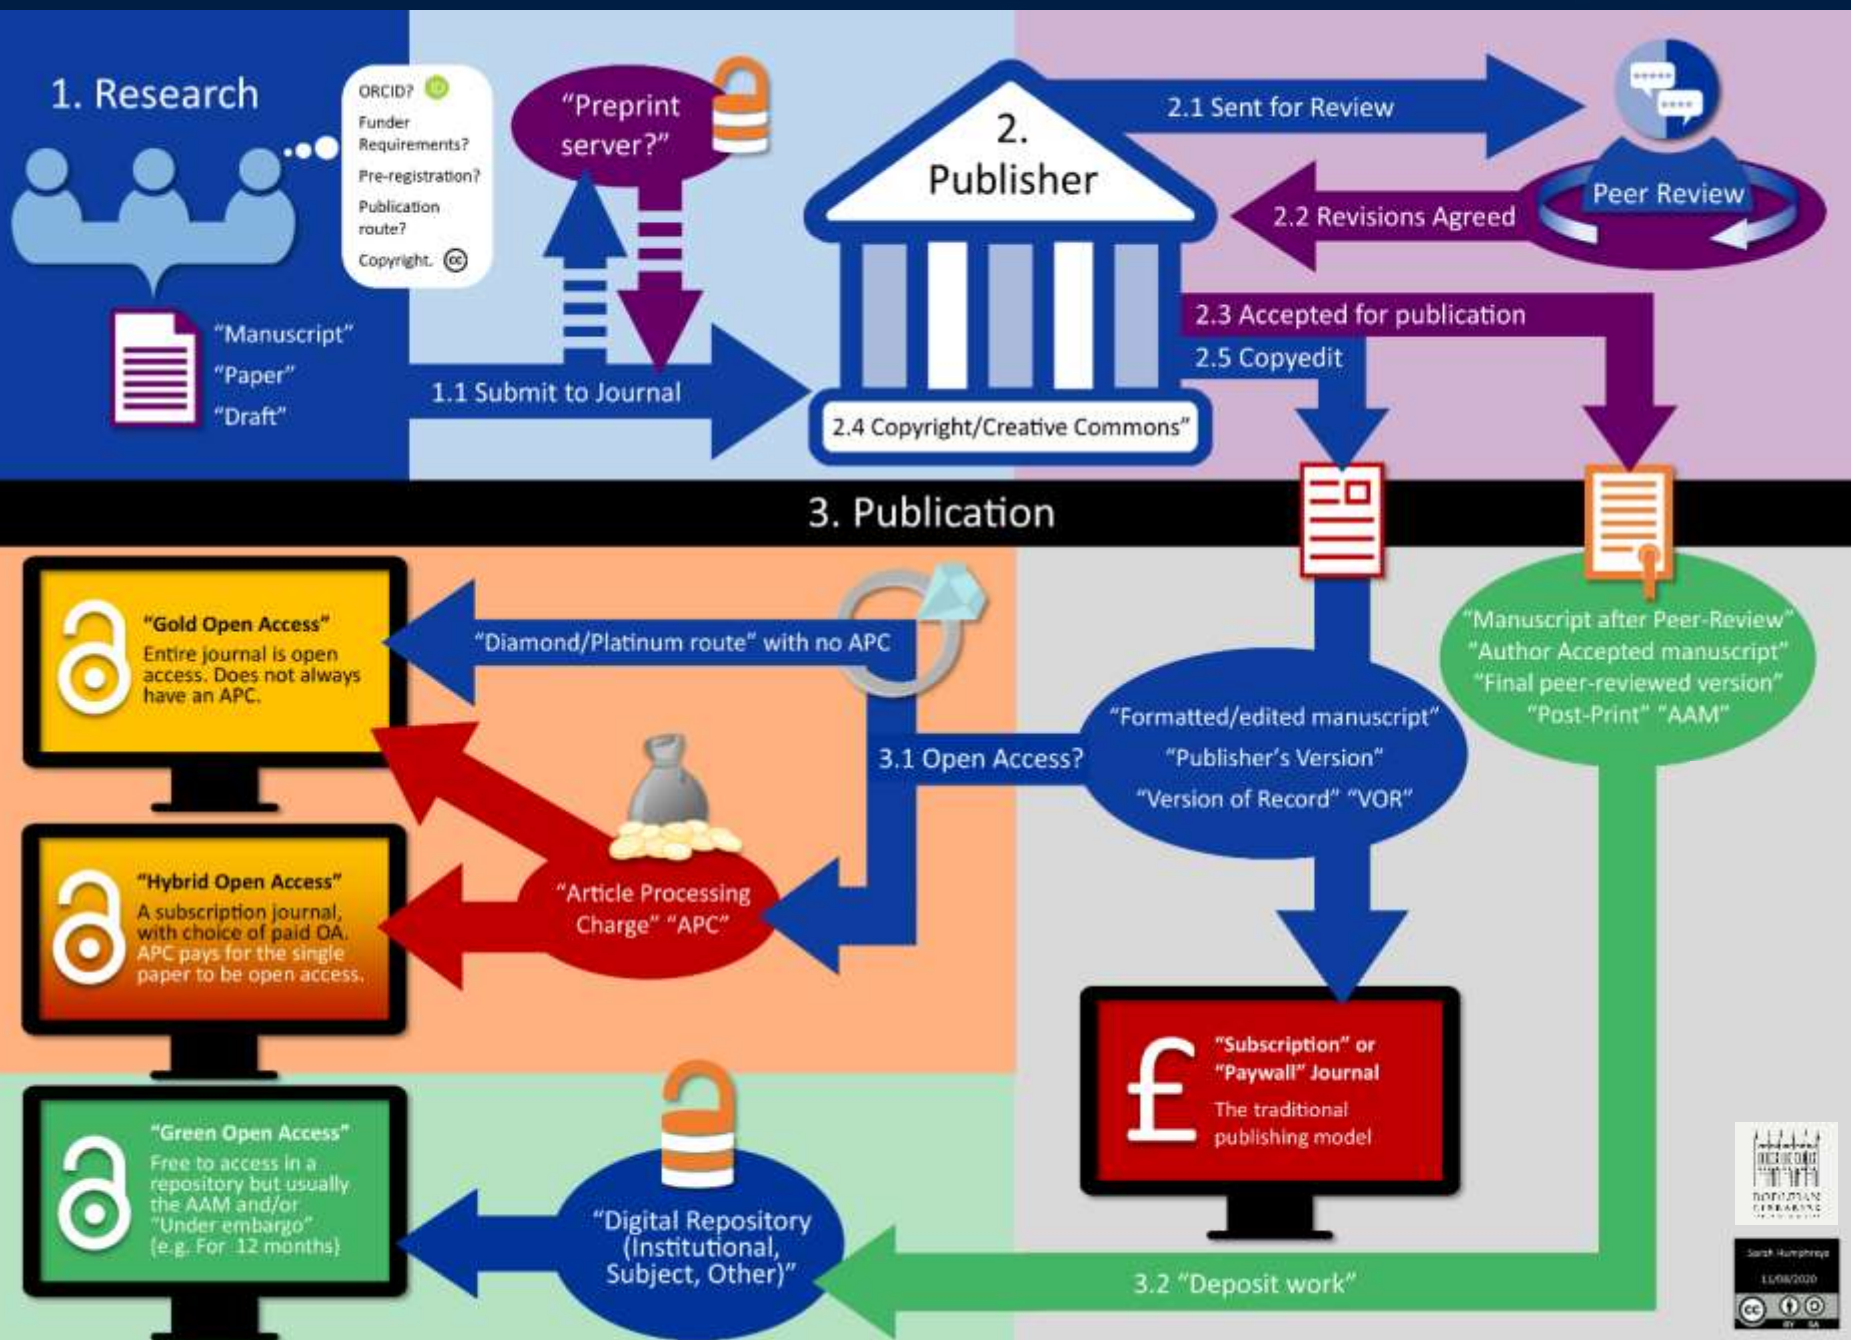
1. Research

ORCID?
Funder Requirements?
Pre-registration?
Publication route?
Copyright.

"Manuscript"
"Paper"
"Draft"

"Preprint server?"

1.1 Submit to Journal

2. Publisher

2.4 Copyright/Creative Commons"

2.1 Sent for Review

Peer Review

2.2 Revisions Agreed

2.3 Accepted for publication

2.5 Copyedit

3. Publication

"Gold Open Access"
Entire journal is open access. Does not always have an APC.

"Diamond/Platinum route" with no APC

3.1 Open Access?

"Hybrid Open Access"
A subscription journal, with choice of paid OA. APC pays for the single paper to be open access.

"Article Processing Charge" "APC"

"Formatted/edited manuscript"
"Publisher's Version"
"Version of Record" "VOR"

"Manuscript after Peer-Review"
"Author Accepted manuscript"
"Final peer-reviewed version"
"Post-Print" "AAM"

£ "Subscription" or "Paywall" Journal
The traditional publishing model

"Green Open Access"
Free to access in a repository but usually the AAM and/or "Under embargo" (e.g. For 12 months)

"Digital Repository (Institutional, Subject, Other)"

3.2 "Deposit work"

BODLEIAN LIBRARIES

Sarah Humphreys
11/08/2020